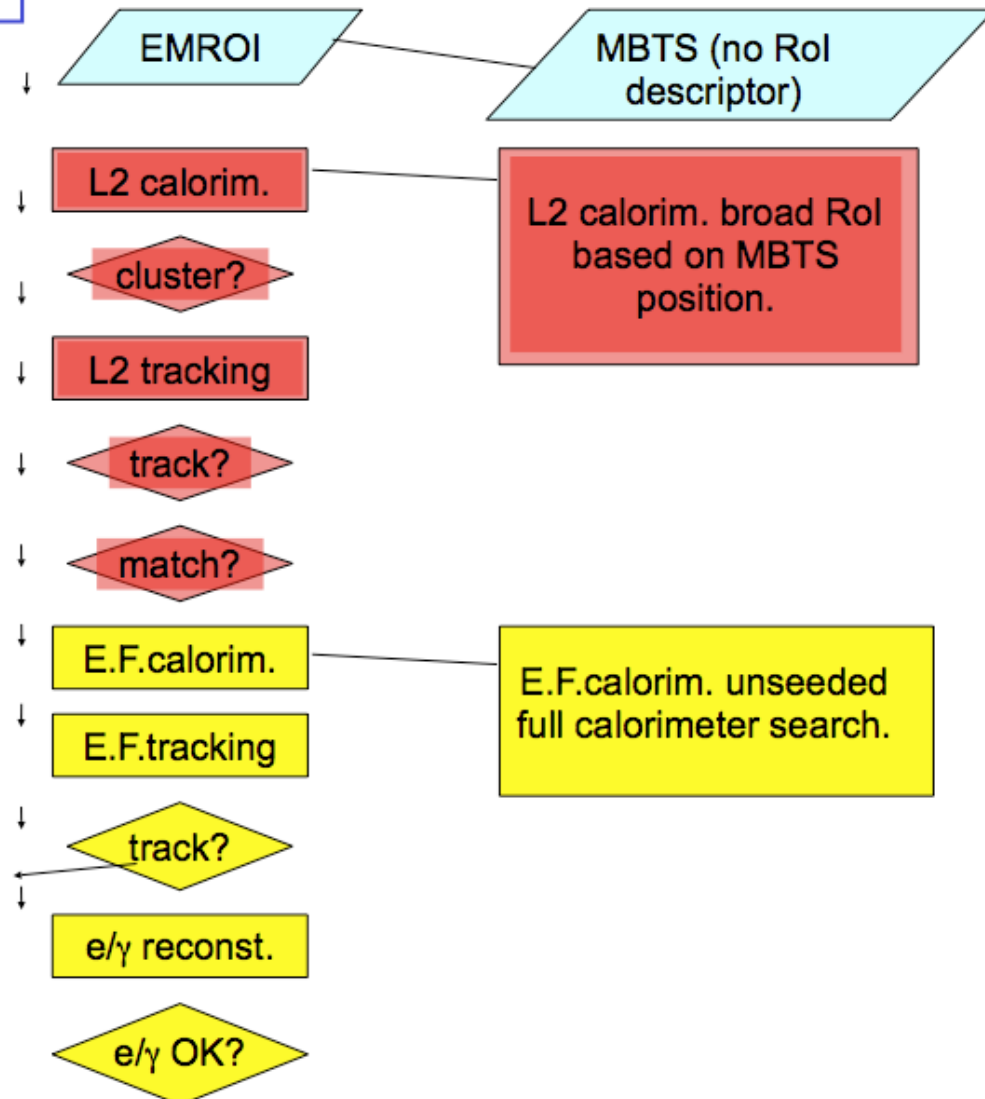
EMROI

MBTS (no RoI descriptor)

L2 calorim.

L2 calorim. broad RoI based on MBTS position.

cluster?

L2 tracking

track?

match?

E.F.calorim.

E.F.calorim. unseeded full calorimeter search.

E.F.tracking

track?

e/γ reconst.

e/γ OK?